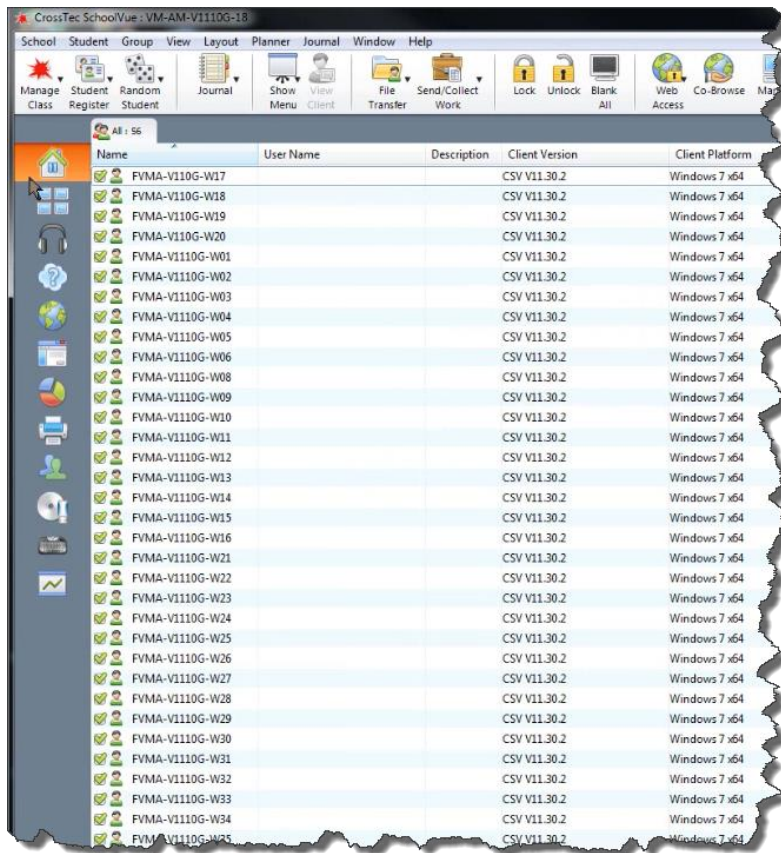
CrossTec SchoolVue : VM-AM-V1110G-18

School Student Group View Layout Planner Journal Window Help

Manage Class | Student Register | Random Student | Journal | Show Menu | View Client | File Transfer | Send/Collect Work | Lock | Unlock | Blank All | Web Access | Co-Browse | Ma

All : 56

| Name | User Name | Description | Client Version | Client Platform |
|---|---|---|---|---|
| FVMA-V110G-W17 | | | CSV V11.30.2 | Windows 7 x64 |
| FVMA-V110G-W18 | | | CSV V11.30.2 | Windows 7 x64 |
| FVMA-V110G-W19 | | | CSV V11.30.2 | Windows 7 x64 |
| FVMA-V110G-W20 | | | CSV V11.30.2 | Windows 7 x64 |
| FVMA-V1110G-W01 | | | CSV V11.30.2 | Windows 7 x64 |
| FVMA-V1110G-W02 | | | CSV V11.30.2 | Windows 7 x64 |
| FVMA-V1110G-W03 | | | CSV V11.30.2 | Windows 7 x64 |
| FVMA-V1110G-W04 | | | CSV V11.30.2 | Windows 7 x64 |
| FVMA-V1110G-W05 | | | CSV V11.30.2 | Windows 7 x64 |
| FVMA-V1110G-W06 | | | CSV V11.30.2 | Windows 7 x64 |
| FVMA-V1110G-W08 | | | CSV V11.30.2 | Windows 7 x64 |
| FVMA-V1110G-W09 | | | CSV V11.30.2 | Windows 7 x64 |
| FVMA-V1110G-W10 | | | CSV V11.30.2 | Windows 7 x64 |
| FVMA-V1110G-W11 | | | CSV V11.30.2 | Windows 7 x64 |
| FVMA-V1110G-W12 | | | CSV V11.30.2 | Windows 7 x64 |
| FVMA-V1110G-W13 | | | CSV V11.30.2 | Windows 7 x64 |
| FVMA-V1110G-W14 | | | CSV V11.30.2 | Windows 7 x64 |
| FVMA-V1110G-W15 | | | CSV V11.30.2 | Windows 7 x64 |
| FVMA-V1110G-W16 | | | CSV V11.30.2 | Windows 7 x64 |
| FVMA-V1110G-W21 | | | CSV V11.30.2 | Windows 7 x64 |
| FVMA-V1110G-W22 | | | CSV V11.30.2 | Windows 7 x64 |
| FVMA-V1110G-W23 | | | CSV V11.30.2 | Windows 7 x64 |
| FVMA-V1110G-W24 | | | CSV V11.30.2 | Windows 7 x64 |
| FVMA-V1110G-W25 | | | CSV V11.30.2 | Windows 7 x64 |
| FVMA-V1110G-W26 | | | CSV V11.30.2 | Windows 7 x64 |
| FVMA-V1110G-W27 | | | CSV V11.30.2 | Windows 7 x64 |
| FVMA-V1110G-W28 | | | CSV V11.30.2 | Windows 7 x64 |
| FVMA-V1110G-W29 | | | CSV V11.30.2 | Windows 7 x64 |
| FVMA-V1110G-W30 | | | CSV V11.30.2 | Windows 7 x64 |
| FVMA-V1110G-W31 | | | CSV V11.30.2 | Windows 7 x64 |
| FVMA-V1110G-W32 | | | CSV V11.30.2 | Windows 7 x64 |
| FVMA-V1110G-W33 | | | CSV V11.30.2 | Windows 7 x64 |
| FVMA-V1110G-W34 | | | CSV V11.30.2 | Windows 7 x64 |
| FVMA-V1110G-W35 | | | CSV V11.30.2 | Windows 7 x64 |